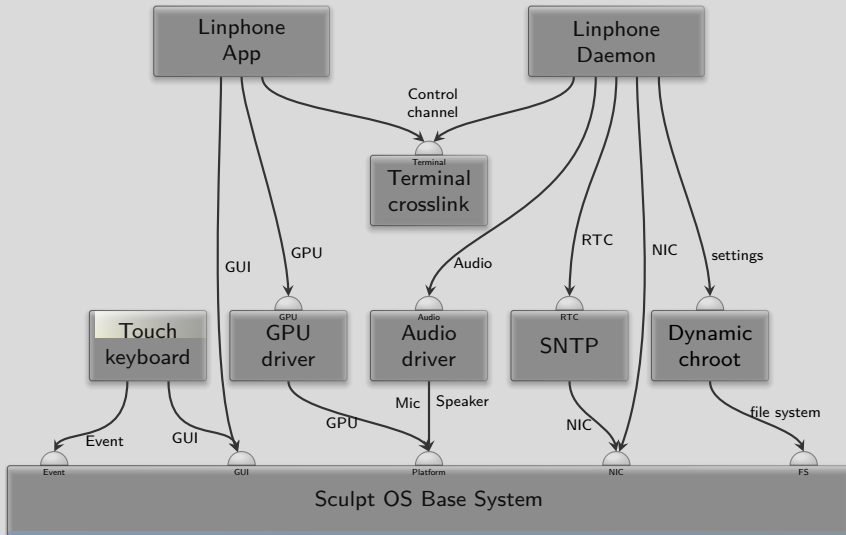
Linphone App

Linphone Daemon

Control channel

Terminal

Terminal crosslink

GUI

GPU

Audio

RTC

NIC

settings

GPU

Audio

RTC

Touch keyboard

GPU driver

Audio driver

SNTP

Dynamic chroot

Mic

Speaker

Event

GUI

GPU

NIC

file system

Event

GUI

Platform

NIC

FS

Sculpt OS Base System